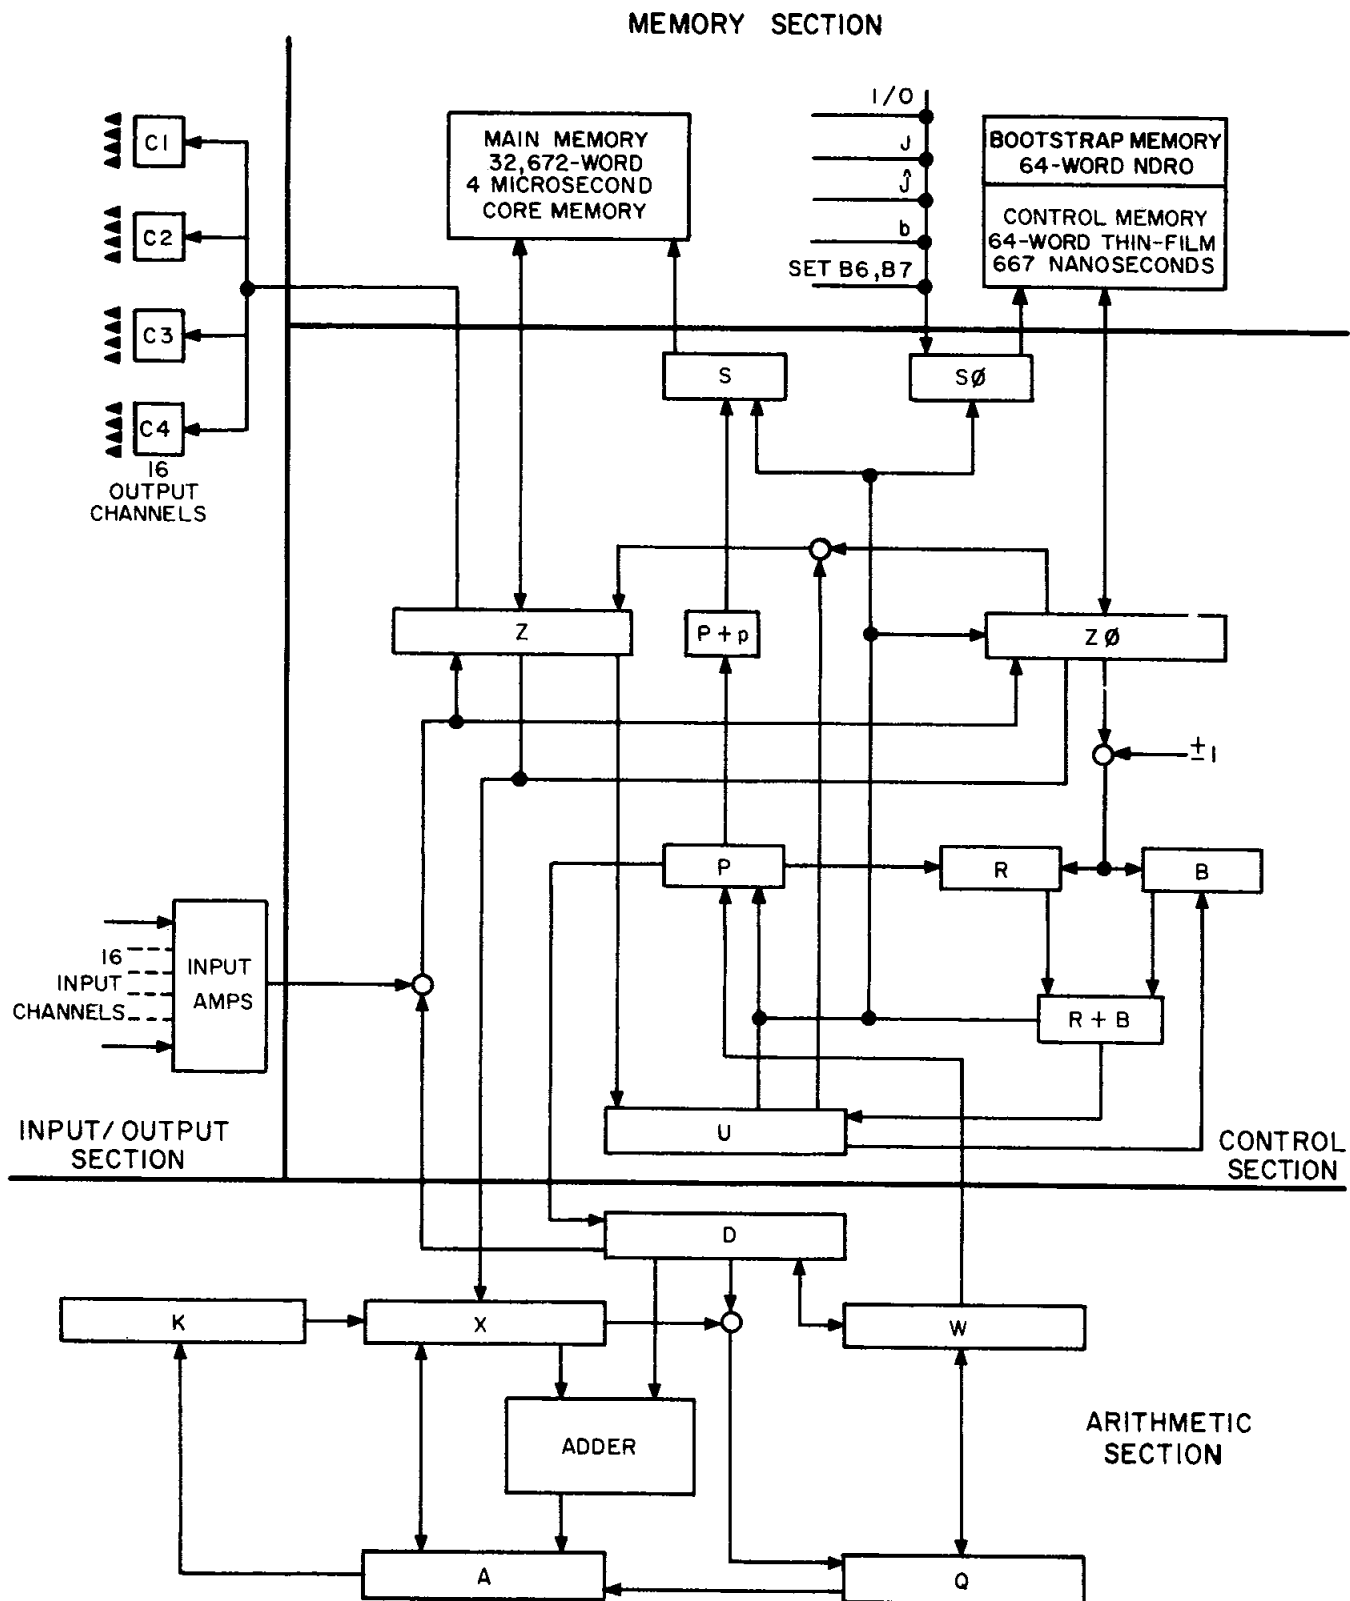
MEMORY SECTION

C1
C2
C3
C4
16
OUTPUT
CHANNELS

MAIN MEMORY
32,672-WORD
4 MICROSECOND
CORE MEMORY

I/O
J
$\hat{J}$
b
SET B6,B7

BOOTSTRAP MEMORY
64-WORD NDRO

CONTROL MEMORY
64-WORD THIN-FILM
667 NANOSECONDS

S
SØ
Z
P + p
ZØ
±1
P
R
B
16
INPUT
CHANNELS
INPUT
AMPS
R + B
U

INPUT/OUTPUT
SECTION

CONTROL
SECTION

D
K
X
W
ADDER

ARITHMETIC
SECTION

A
Q